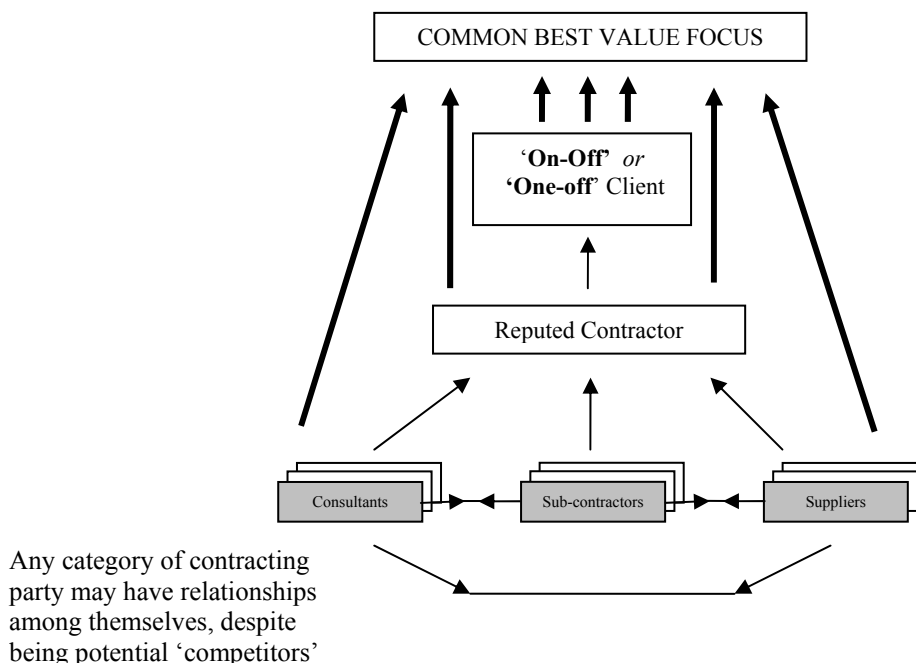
COMMON BEST VALUE FOCUS

'On-Off' or 'One-off' Client

Reputed Contractor

Consultants

Sub-contractors

Suppliers

Any category of contracting party may have relationships among themselves, despite being potential 'competitors'